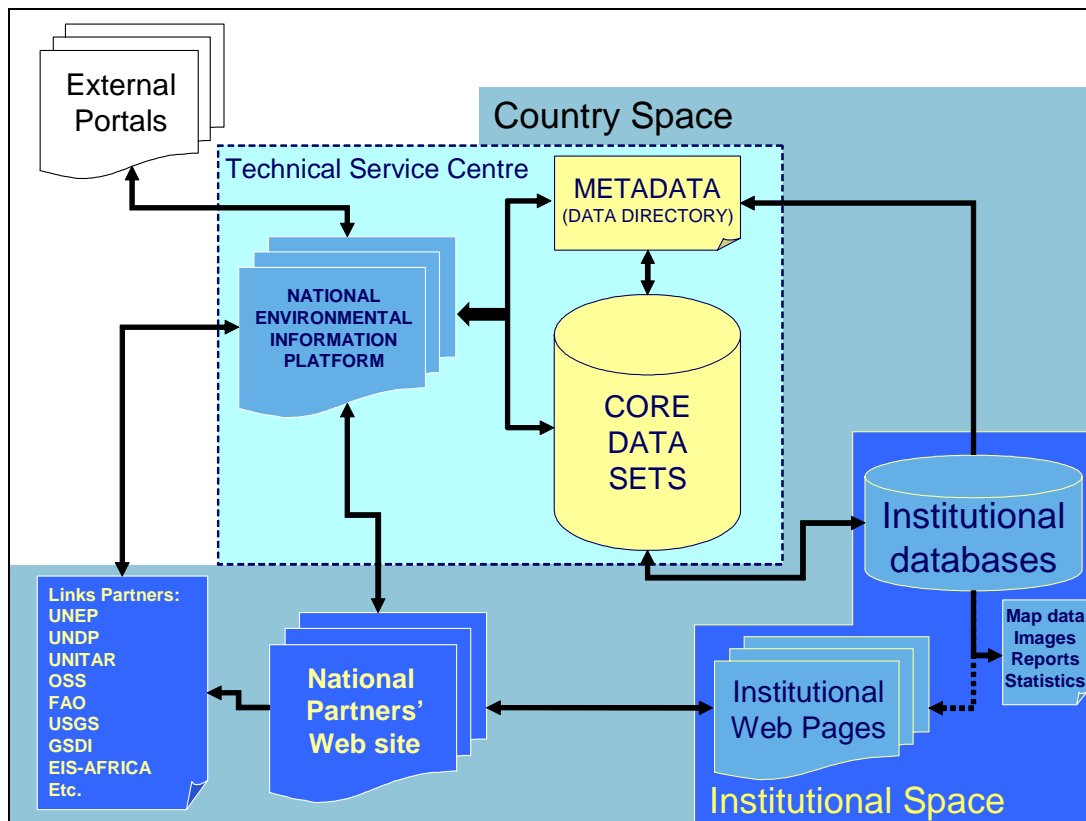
External Portals

Country Space

Technical Service Centre

METADATA
(DATA DIRECTORY)

NATIONAL ENVIRONMENTAL INFORMATION PLATFORM

CORE DATA SETS

Institutional databases

Links Partners:
UNEP
UNDP
UNITAR
OSS
FAO
USGS
GSDI
EIS-AFRICA
Etc.

National Partners' Web site

Institutional Web Pages

Map data
Images
Reports
Statistics

Institutional Space